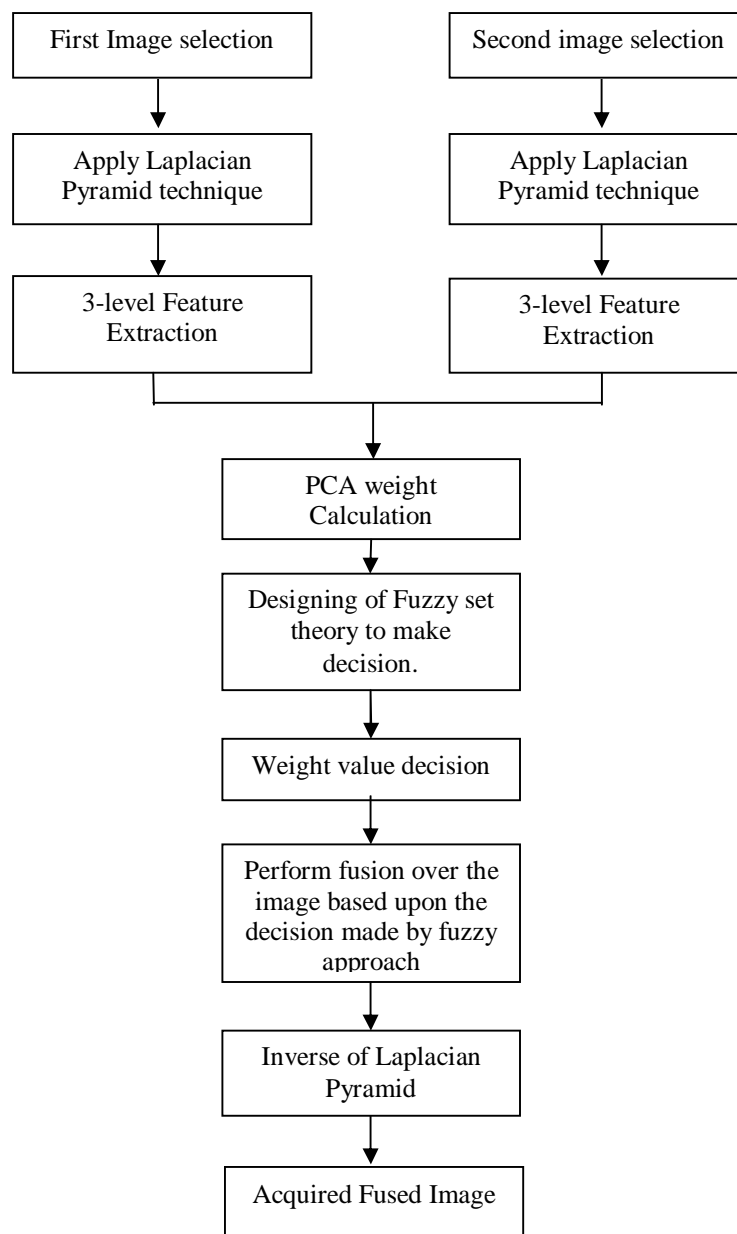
First Image selection

Apply Laplacian Pyramid technique

3-level Feature Extraction

Second image selection

Apply Laplacian Pyramid technique

3-level Feature Extraction

PCA weight Calculation

Designing of Fuzzy set theory to make decision.

Weight value decision

Perform fusion over the image based upon the decision made by fuzzy approach

Inverse of Laplacian Pyramid

Acquired Fused Image